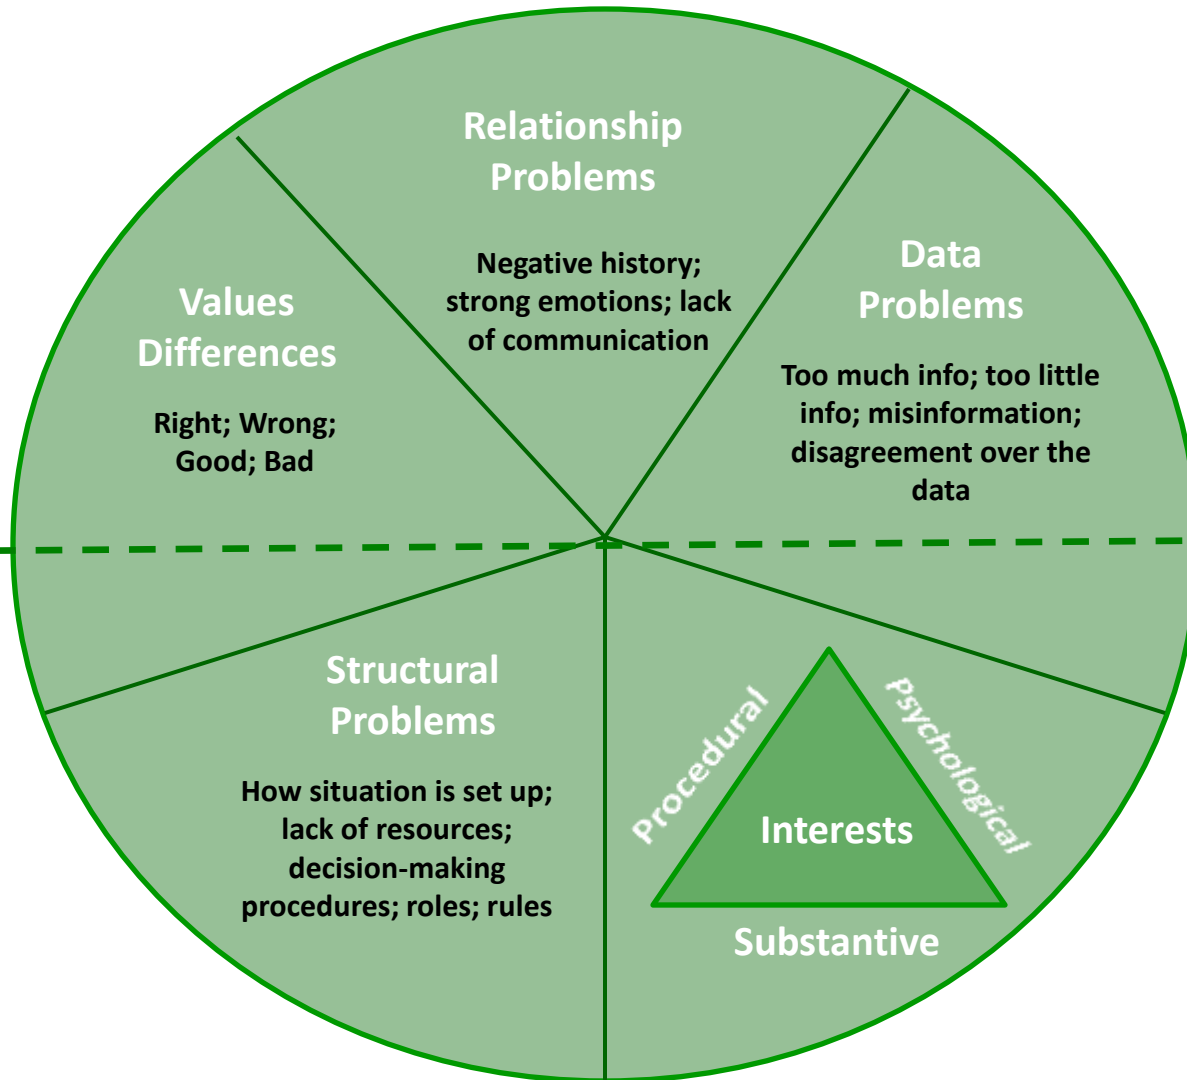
Relationship Problems

Negative history; strong emotions; lack of communication

Values Differences

Right; Wrong; Good; Bad

Data Problems

Too much info; too little info; misinformation; disagreement over the data

Structural Problems

How situation is set up; lack of resources; decision-making procedures; roles; rules

Procedural

Psychological

Interests

Substantive